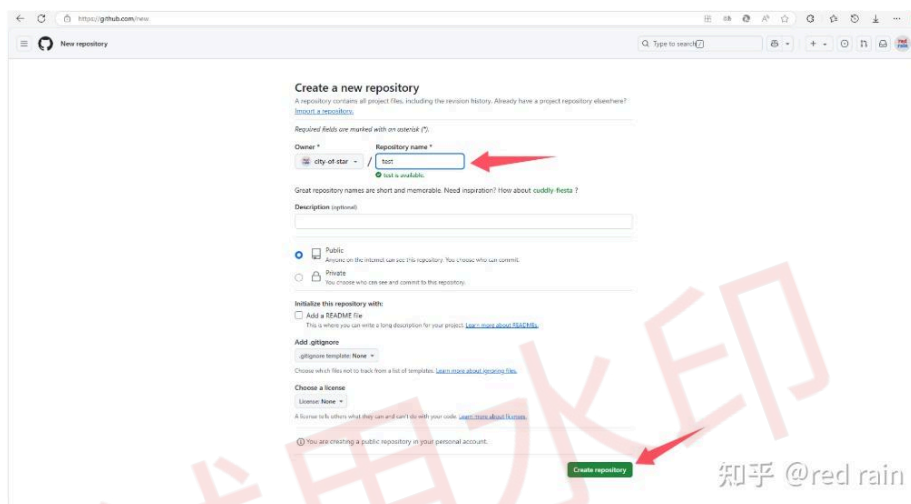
https://github.com/new

New repository

Type to search

Create a new repository
A repository contains all project files, including the revision history. Already have a project repository elsewhere? Import a repository.

Required fields are marked with an asterisk (*).

Owner *
city-of-star
/
Repository name *
test
test is available.

Great repository names are short and memorable. Need inspiration? How about cuddly-fiesta ?

Description (optional)

Public
Anyone on the internet can see this repository. You choose who can commit.

Private
You choose who can see and commit to this repository.

Initialize this repository with:
Add a README file
This is where you can write a long description for your project. Learn more about READMEs.

Add .gitignore
.gitignore template: None

Choose which files not to track from a list of templates. Learn more about ignoring files.

Choose a license
License: None

A license tells others what they can and can't do with your code. Learn more about licenses.

You are creating a public repository in your personal account.

Create repository

知乎 @red rain